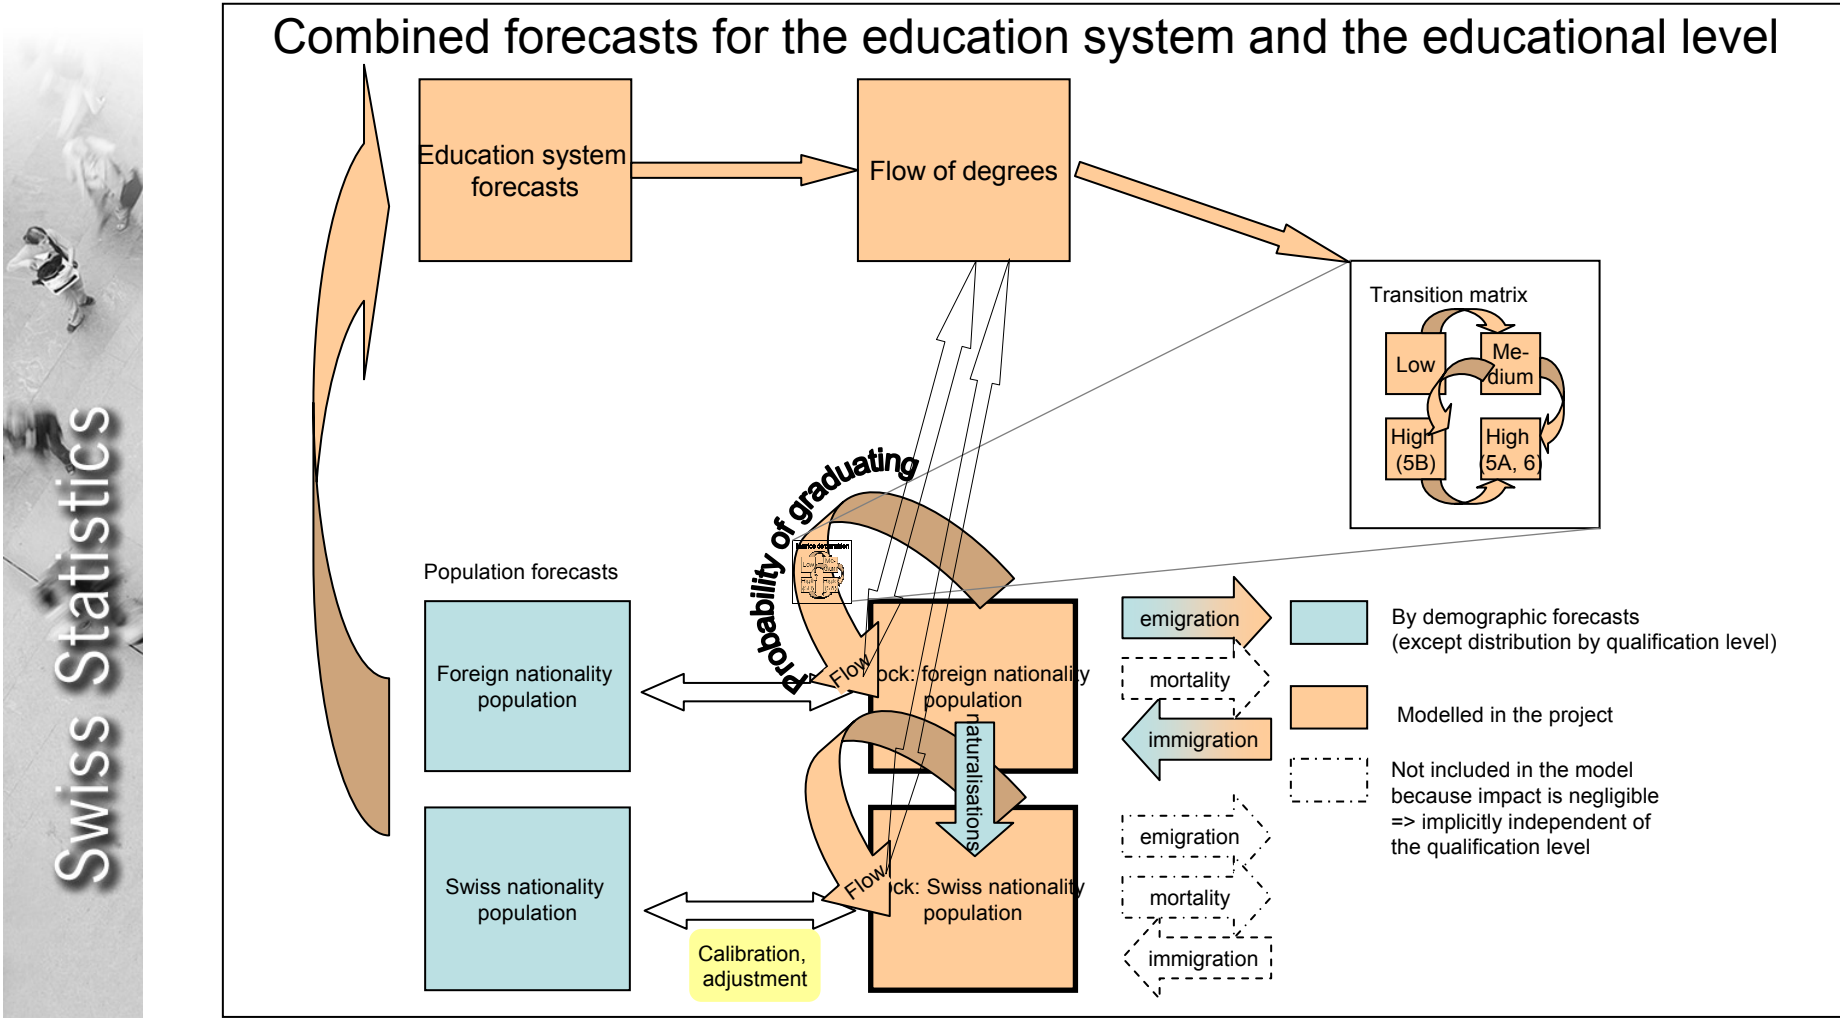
Swiss Statistics

Combined forecasts for the education system and the educational level

Education system forecasts

Flow of degrees

Transition matrix

Low

Me-dium

High (5B)

High (5A, 6)

Probability of graduating

Population forecasts

Foreign nationality population

Flow

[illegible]ock: foreign nationality population

naturalisations

Swiss nationality population

Flow

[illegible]ck: Swiss nationality population

Calibration, adjustment

emigration

mortality

immigration

emigration

mortality

immigration

By demographic forecasts (except distribution by qualification level)

Modelled in the project

Not included in the model because impact is negligible => implicitly independent of the qualification level